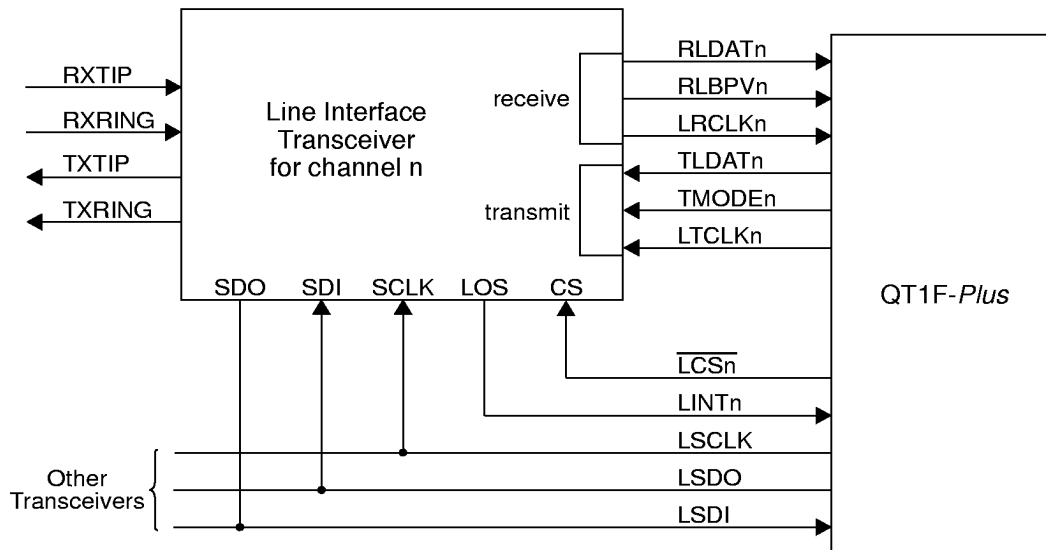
RXTIP
RXRING
TXTIP
TXRING

Line Interface Transceiver for channel n

receive
transmit

RLDATn
RLBPVn
LRCLKn
TLDATn
TMODEn
LTCLKn

SDO SDI SCLK LOS CS

QT1F-Plus

$\overline{LCSn}$
LINTn
LSCLK
LSDO
LSDI

Other Transceivers